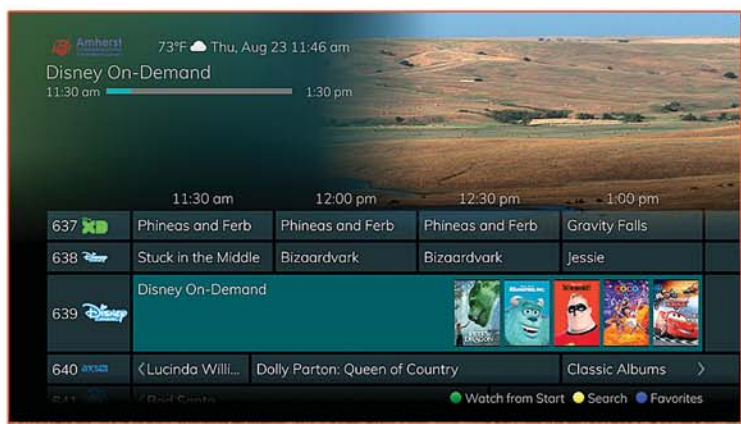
Amherst

73°F Thu, Aug 23 11:46 am

Disney On-Demand

11:30 am 1:30 pm

| | 11:30 am | 12:00 pm | 12:30 pm | 1:00 pm |
|---|---|---|---|---|
| 637 XD | Phineas and Ferb | Phineas and Ferb | Phineas and Ferb | Gravity Falls |
| 638 Disney | Stuck in the Middle | Bizaardvark | Bizaardvark | Jessie |
| 639 Disney | Disney On-Demand | | | |
| 640 AXS TV | ‹Lucinda Willi... | Dolly Parton: Queen of Country | | Classic Albums › |
| 641 | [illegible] | | | |

Watch from Start  Search  Favorites